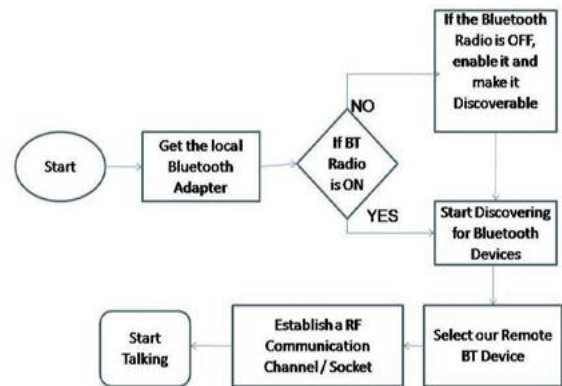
Start

Get the local Bluetooth Adapter

If BT Radio is ON

NO

If the Bluetooth Radio is OFF, enable it and make it Discoverable

YES

Start Discovering for Bluetooth Devices

Select our Remote BT Device

Establish a RF Communication Channel / Socket

Start Talking